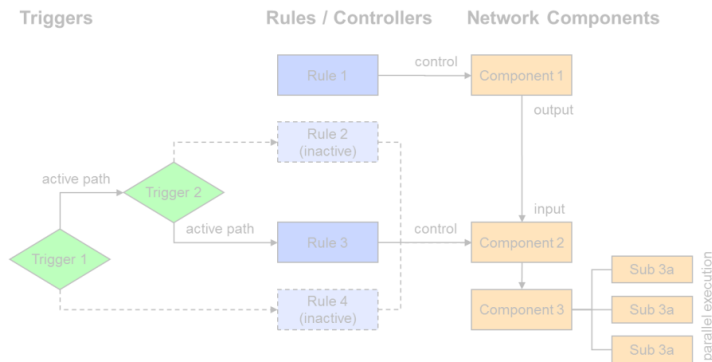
Triggers

Rules / Controllers

Network Components

Rule 1

control

Component 1

output

Rule 2 (inactive)

active path

Trigger 2

input

active path

Rule 3

control

Component 2

Trigger 1

Rule 4 (inactive)

Component 3

Sub 3a

Sub 3a

Sub 3a

parallel execution